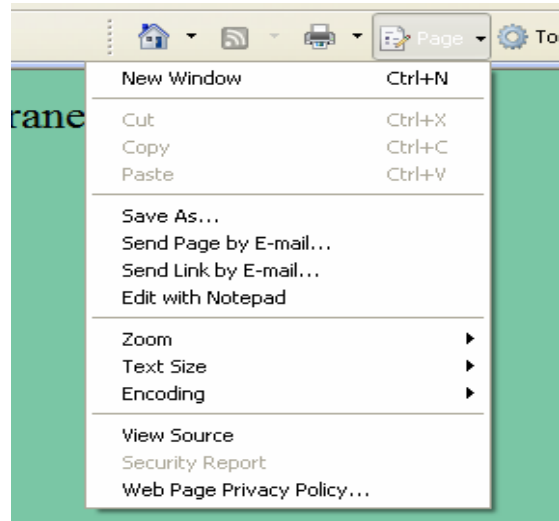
Page To

rane

New Window Ctrl+N

Cut Ctrl+X
Copy Ctrl+C
Paste Ctrl+V

Save As...
Send Page by E-mail...
Send Link by E-mail...
Edit with Notepad

Zoom
Text Size
Encoding

View Source
Security Report
Web Page Privacy Policy...